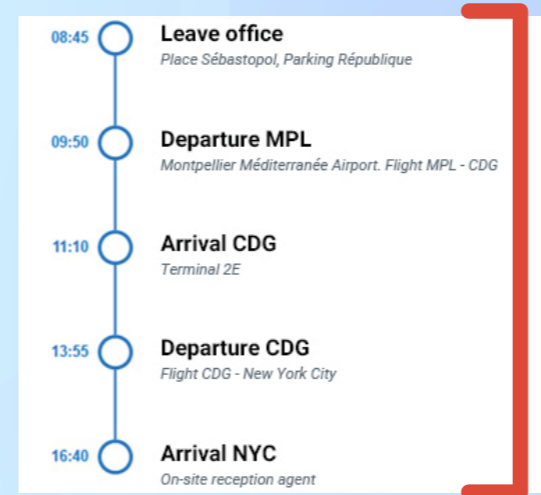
08:45 Leave office
Place Sébastopol, Parking République

09:50 Departure MPL
Montpellier Méditerranée Airport. Flight MPL - CDG

11:10 Arrival CDG
Terminal 2E

13:55 Departure CDG
Flight CDG - New York City

16:40 Arrival NYC
On-site reception agent